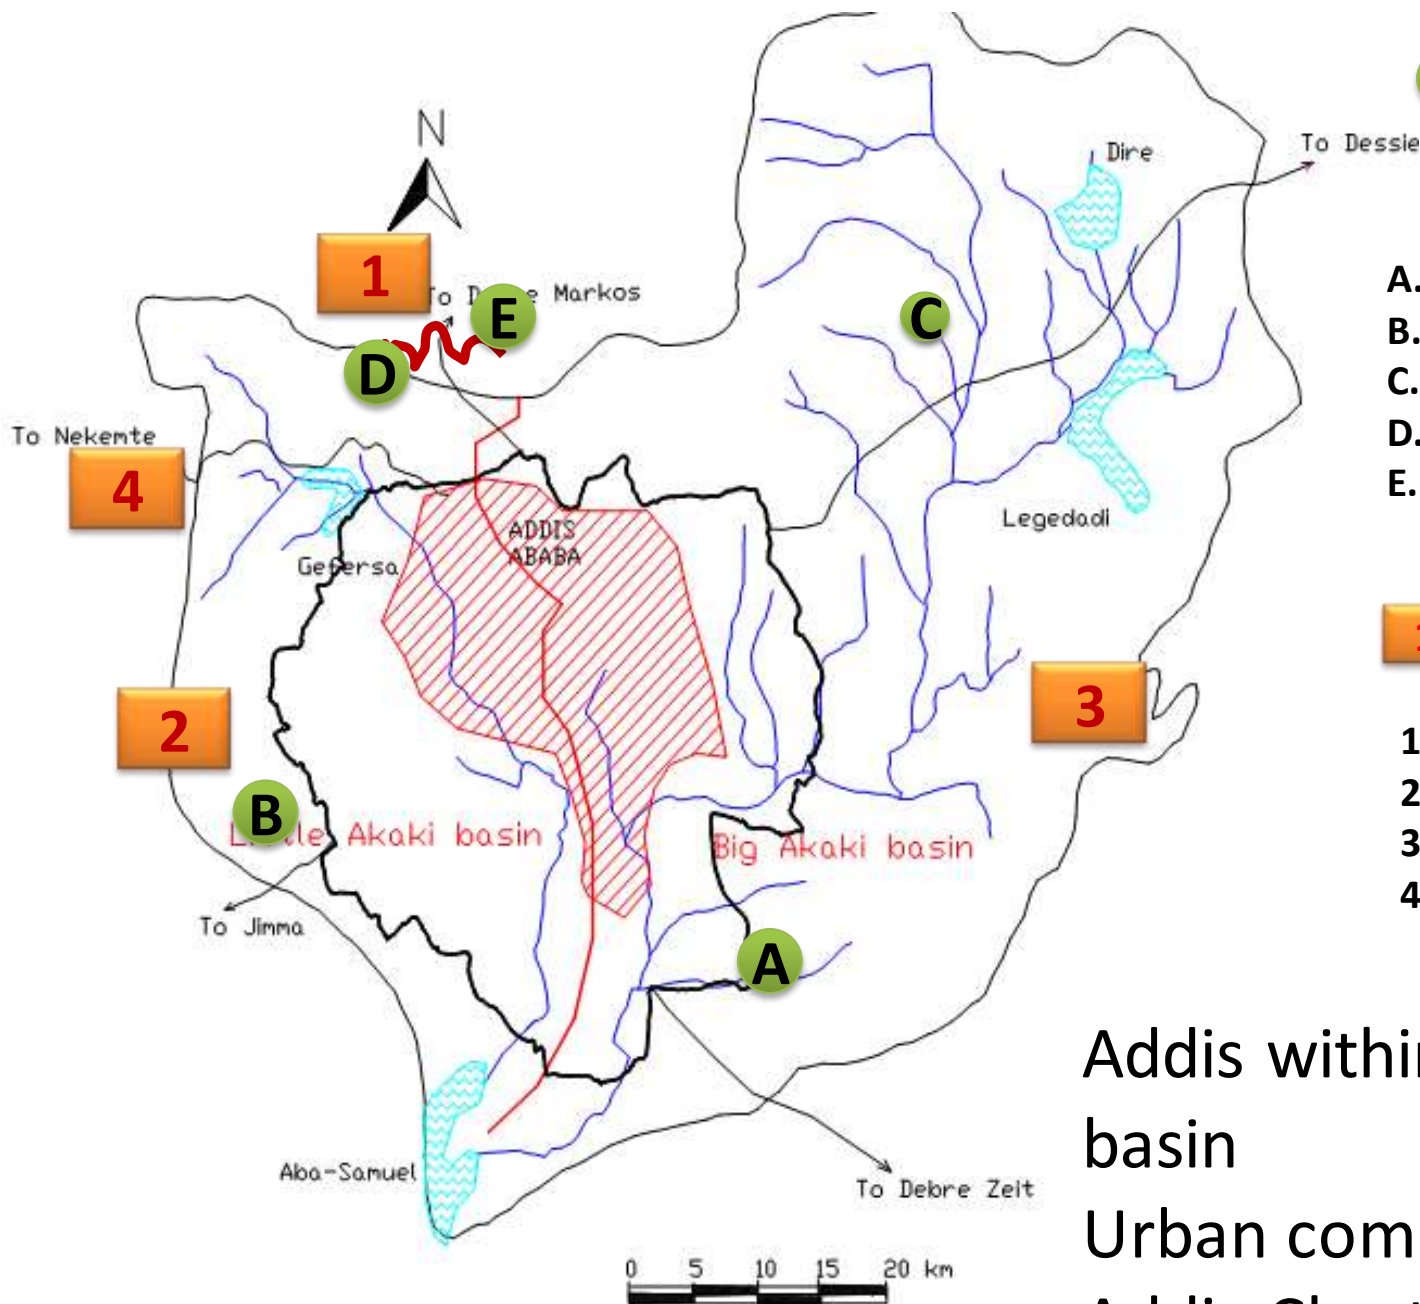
N

1

To D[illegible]e Markos

E

D

C

Dire

To Dessie

To Nekemte

4

Gefersa

ADDIS ABABA

Legedadi

2

3

B

L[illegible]le Akaki basin

Big Akaki basin

To Jimma

A

Aba-Samuel

To Debre Zeit

0 5 10 15 20 km

A.
B.
C.
D.
E.

1
2
3
4

Addis withi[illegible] basin
Urban com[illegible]